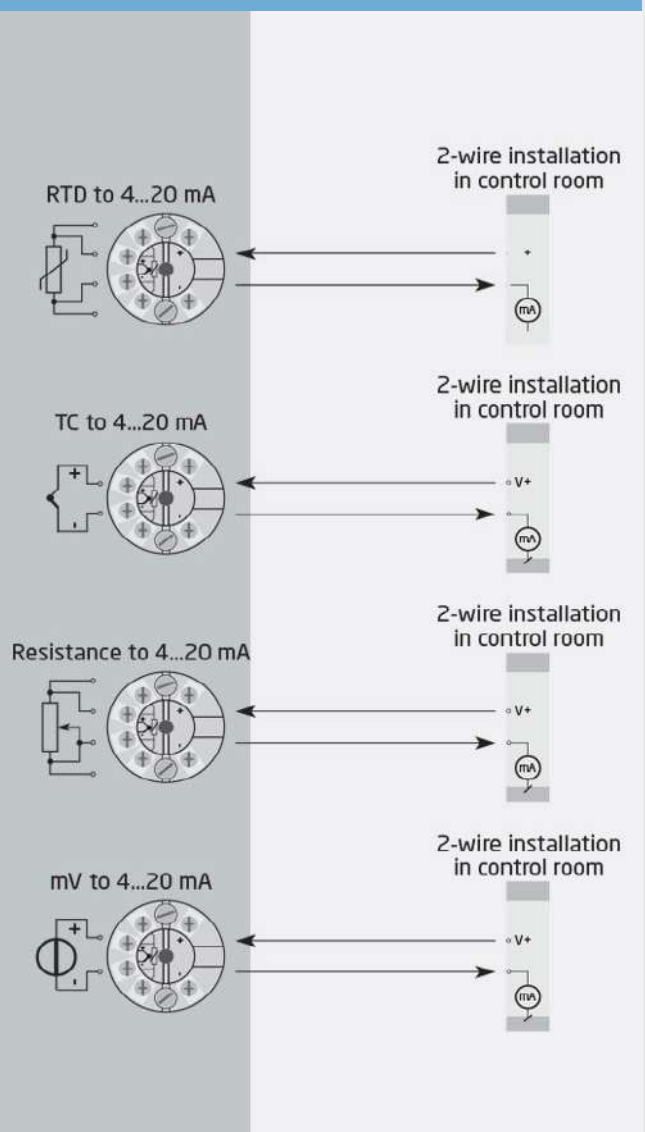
RTD to 4...20 mA

2-wire installation in control room

+

mA

TC to 4...20 mA

2-wire installation in control room

+

-

V+

mA

Resistance to 4...20 mA

2-wire installation in control room

V+

mA

mV to 4...20 mA

2-wire installation in control room

+

-

V+

mA